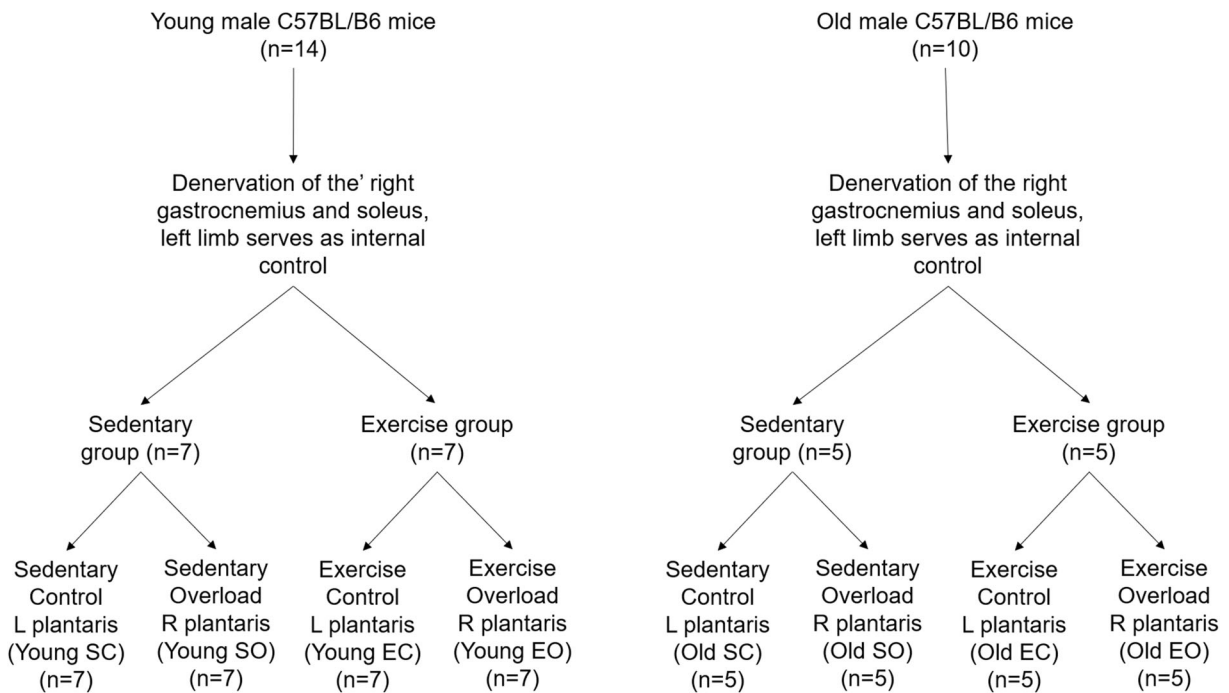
Young male C57BL/B6 mice (n=14)

Denervation of the' right gastrocnemius and soleus, left limb serves as internal control

Sedentary group (n=7)

Exercise group (n=7)

Sedentary Control L plantaris (Young SC) (n=7)

Sedentary Overload R plantaris (Young SO) (n=7)

Exercise Control L plantaris (Young EC) (n=7)

Exercise Overload R plantaris (Young EO) (n=7)

Old male C57BL/B6 mice (n=10)

Denervation of the right gastrocnemius and soleus, left limb serves as internal control

Sedentary group (n=5)

Exercise group (n=5)

Sedentary Control L plantaris (Old SC) (n=5)

Sedentary Overload R plantaris (Old SO) (n=5)

Exercise Control L plantaris (Old EC) (n=5)

Exercise Overload R plantaris (Old EO) (n=5)